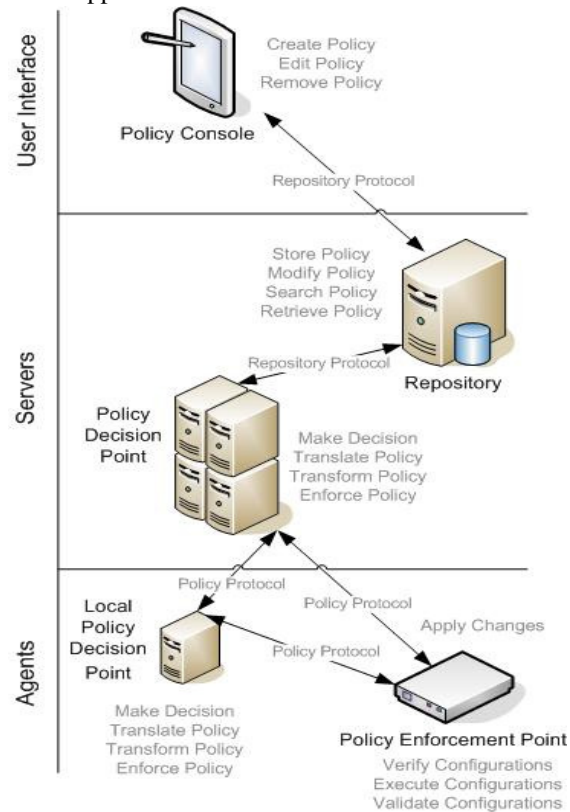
User Interface

Policy Console

Create Policy
Edit Policy
Remove Policy

Repository Protocol

Servers

Store Policy
Modify Policy
Search Policy
Retrieve Policy

Repository Protocol

Repository

Policy Decision Point

Make Decision
Translate Policy
Transform Policy
Enforce Policy

Agents

Policy Protocol

Policy Protocol

Apply Changes

Local Policy Decision Point

Policy Protocol

Make Decision
Translate Policy
Transform Policy
Enforce Policy

Policy Enforcement Point

Verify Configurations
Execute Configurations
Validate Configurations